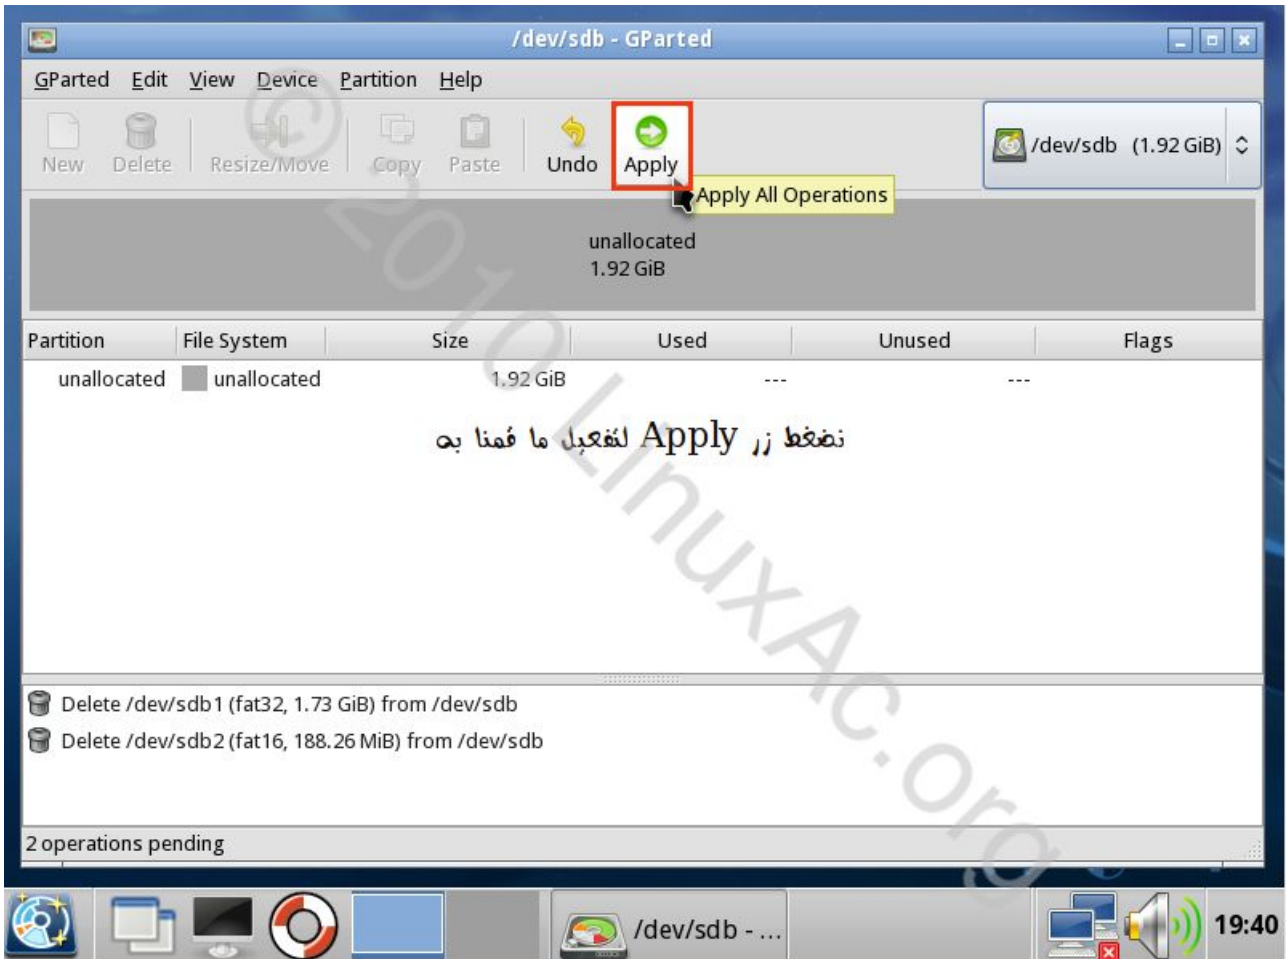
/dev/sdb - GParted

GParted Edit View Device Partition Help

New Delete Resize/Move Copy Paste Undo Apply

/dev/sdb (1.92 GiB)

Apply All Operations

unallocated
1.92 GiB

| Partition | File System | Size | Used | Unused | Flags |
|---|---|---|---|---|---|
| unallocated | unallocated | 1.92 GiB | --- | --- | |

نضغط زر Apply لتفعيل ما قمنا به

© 2010 LinuxAc.org

Delete /dev/sdb1 (fat32, 1.73 GiB) from /dev/sdb
Delete /dev/sdb2 (fat16, 188.26 MiB) from /dev/sdb

2 operations pending

/dev/sdb - ...

19:40